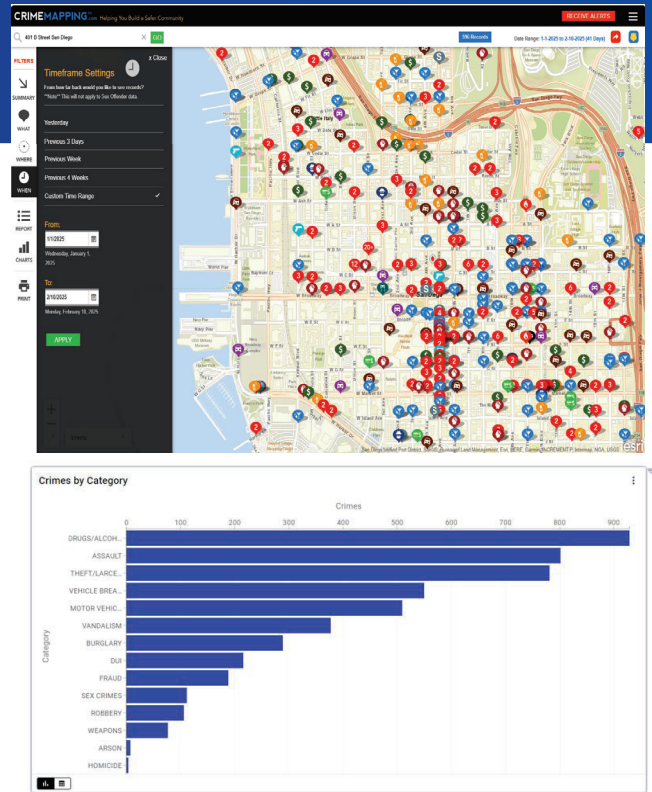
CRIMEMAPPING.com Helping You Build a Safer Community

RECEIVE ALERTS

401 B Street San Diego

GO

396 Records

Date Range: 1-1-2025 to 2-10-2025 (41 Days)

FILTERS

SUMMARY

WHAT

WHERE

WHEN

REPORT

CHARTS

PRINT

Timeframe Settings

x Close

From how far back would you like to see records?
**Note** This will not apply to Sex Offender data.

Yesterday

Previous 3 Days

Previous Week

Previous 4 Weeks

Custom Time Range

From:

1/1/2025

Wednesday, January 1, 2025

To:

2/10/2025

Monday, February 10, 2025

APPLY

esri

Crimes by Category

Crimes

| Category | Crimes |
|---|---|
| DRUGS/ALCOH... | |
| ASSAULT | |
| THEFT/LARCE... | |
| VEHICLE BREA... | |
| MOTOR VEHIC... | |
| VANDALISM | |
| BURGLARY | |
| DUI | |
| FRAUD | |
| SEX CRIMES | |
| ROBBERY | |
| WEAPONS | |
| ARSON | |
| HOMICIDE | |

0 100 200 300 400 500 600 700 800 900

Category